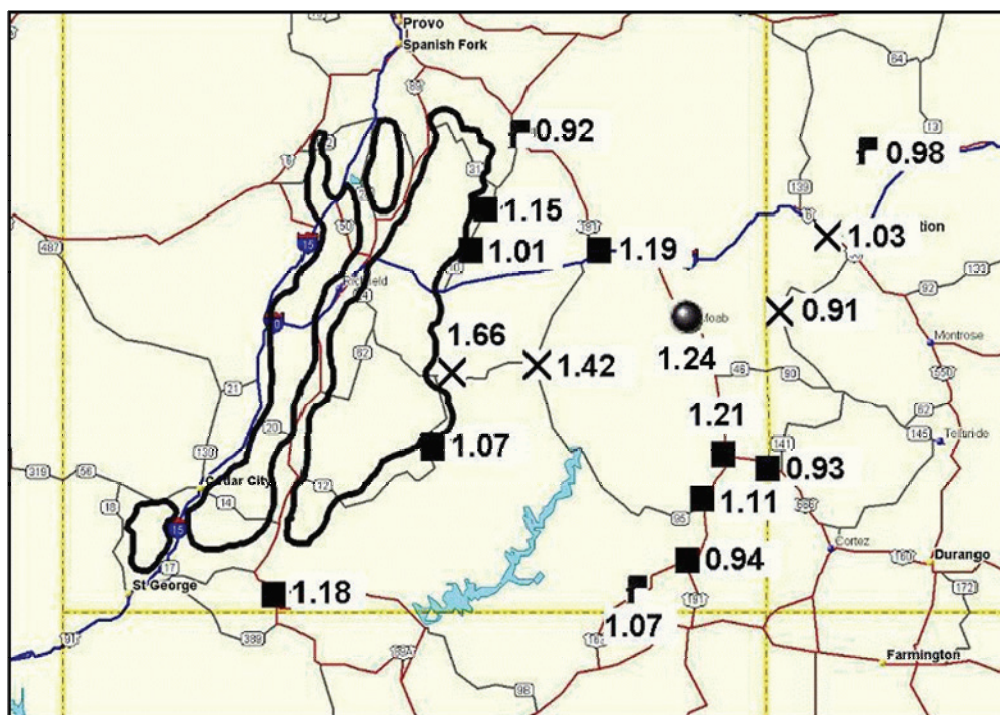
Provo
Spanish Fork
0.92
0.98
1.15
1.01
1.19
1.03
tion
Richfield
0.91
Moab
Montrose
1.66
1.42
1.24
1.21
Telluride
1.07
0.93
Cedar City
1.11
Cortez
Durango
0.94
St George
1.18
1.07
Farmington
89
6
15
50
70
24
62
21
130
20
319
56
14
12
18
17
191
139
13
64
123
92
550
46
90
62
145
141
95
666
160
172
389
89A
98
91
160
191